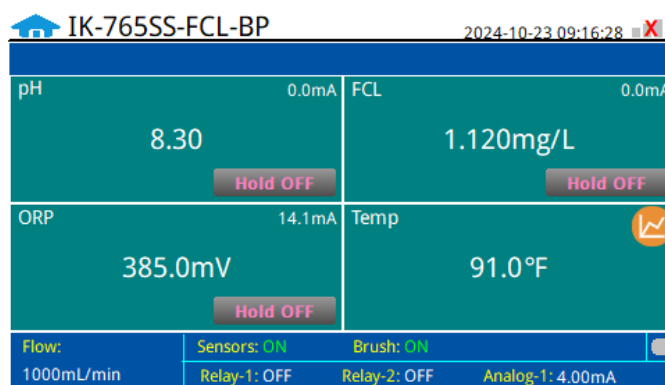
IK-765SS-FCL-BP

2024-10-23 09:16:28 X

pH 0.0mA
8.30
Hold OFF

FCL 0.0mA
1.120mg/L
Hold OFF

ORP 14.1mA
385.0mV
Hold OFF

Temp
91.0°F

Flow:
1000mL/min

Sensors: ON
Brush: ON
Relay-1: OFF
Relay-2: OFF
Analog-1: 4.00mA